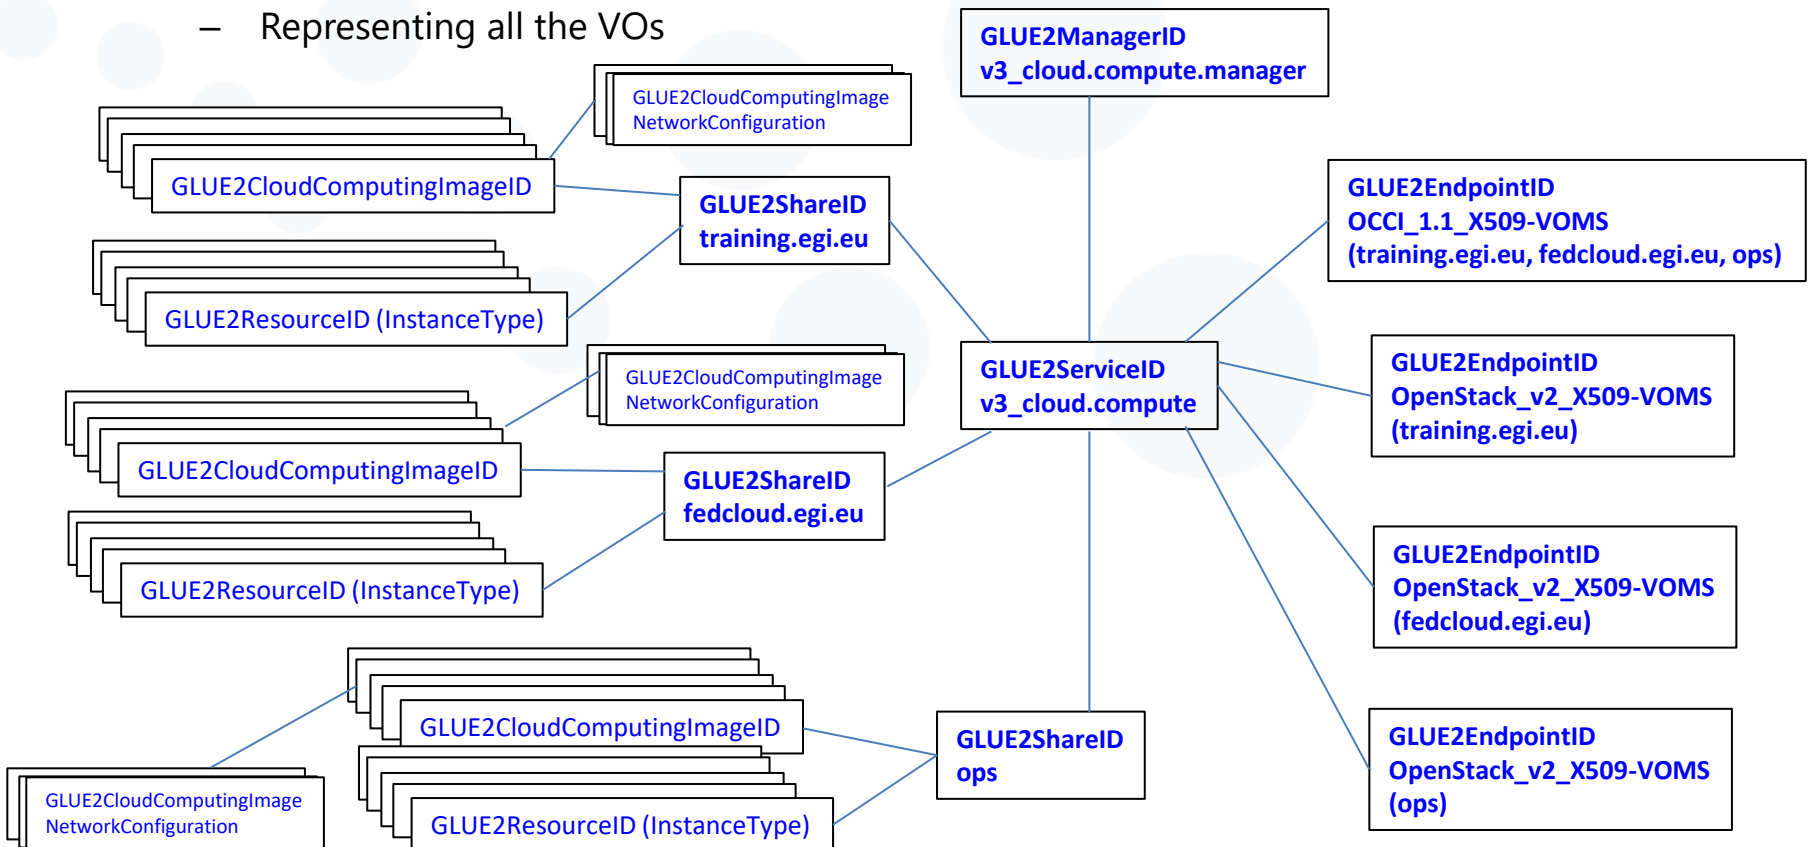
– Representing all the VOs

GLUE2ManagerID
v3_cloud.compute.manager

GLUE2CloudComputingImage
NetworkConfiguration

GLUE2CloudComputingImageID

GLUE2ShareID
training.egi.eu

GLUE2EndpointID
OCCI_1.1_X509-VOMS
(training.egi.eu, fedcloud.egi.eu, ops)

GLUE2ResourceID (InstanceType)

GLUE2CloudComputingImage
NetworkConfiguration

GLUE2ServiceID
v3_cloud.compute

GLUE2EndpointID
OpenStack_v2_X509-VOMS
(training.egi.eu)

GLUE2CloudComputingImageID

GLUE2ShareID
fedcloud.egi.eu

GLUE2ResourceID (InstanceType)

GLUE2EndpointID
OpenStack_v2_X509-VOMS
(fedcloud.egi.eu)

GLUE2CloudComputingImageID

GLUE2ShareID
ops

GLUE2EndpointID
OpenStack_v2_X509-VOMS
(ops)

GLUE2CloudComputingImage
NetworkConfiguration

GLUE2ResourceID (InstanceType)